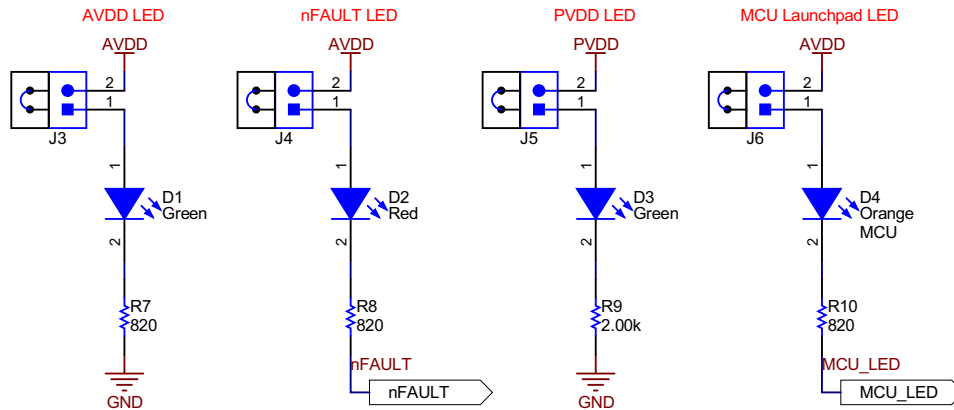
AVDD LED

AVDD

2
1

J3

1

D1
Green

2

R7
820

GND

nFAULT LED

AVDD

2
1

J4

1

D2
Red

2

R8
820

nFAULT

nFAULT

PVDD LED

PVDD

2
1

J5

1

D3
Green

2

R9
2.00k

GND

MCU Launchpad LED

AVDD

2
1

J6

1

D4
Orange
MCU

2

R10
820

MCU_LED

MCU_LED